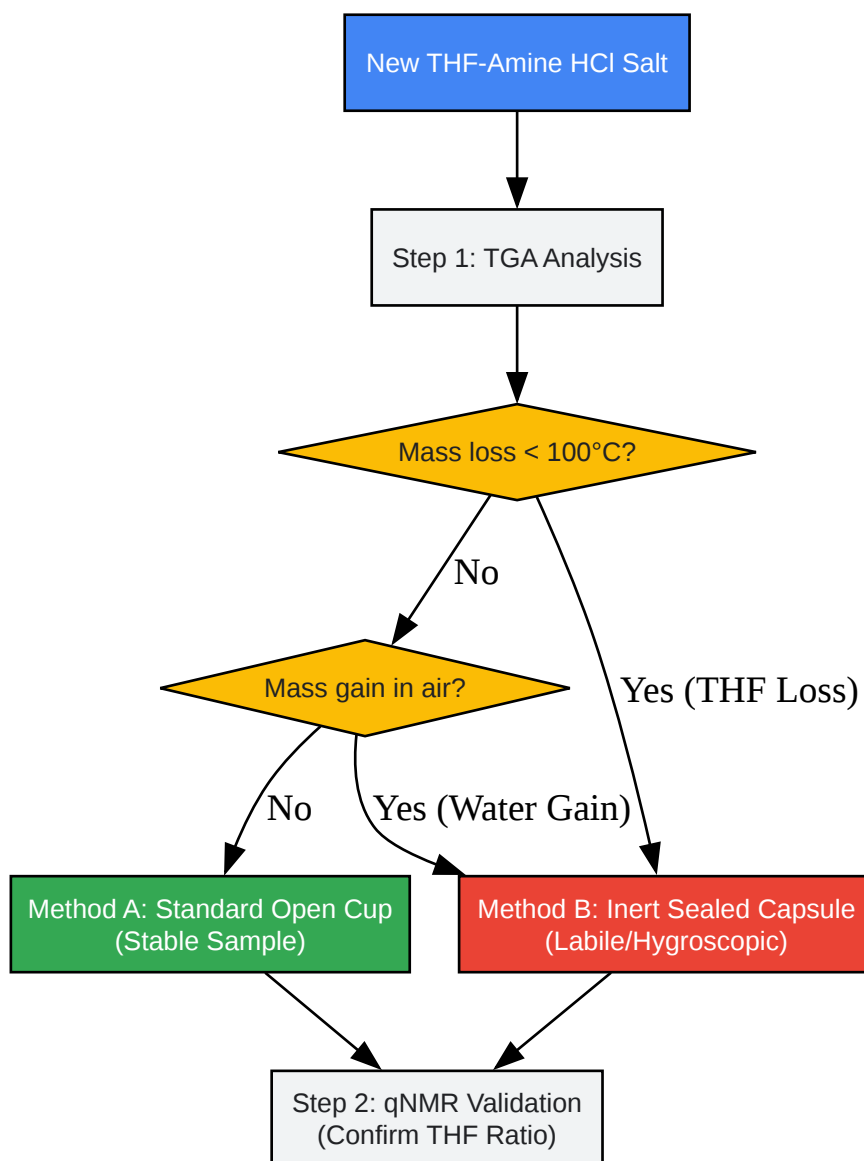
New THF-Amine HCl Salt

Step 1: TGA Analysis

Mass loss < 100°C?

No

Yes (THF Loss)

Mass gain in air?

No

Yes (Water Gain)

Method A: Standard Open Cup
(Stable Sample)

Method B: Inert Sealed Capsule
(Labile/Hygroscopic)

Step 2: qNMR Validation
(Confirm THF Ratio)